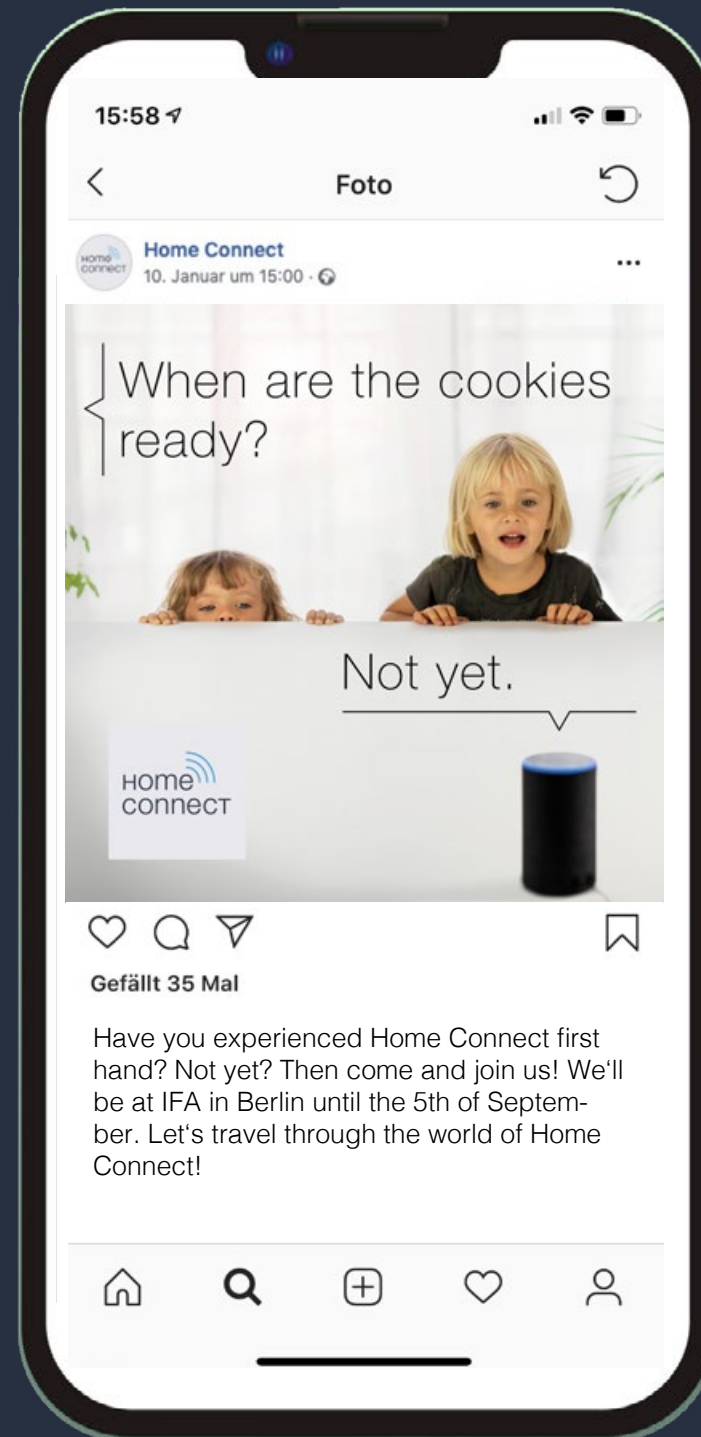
15:58

Foto

Home Connect
10. Januar um 15:00 ·

...

When are the cookies ready?

Not yet.

Home connect

Gefällt 35 Mal

Have you experienced Home Connect first hand? Not yet? Then come and join us! We'll be at IFA in Berlin until the 5th of September. Let's travel through the world of Home Connect!